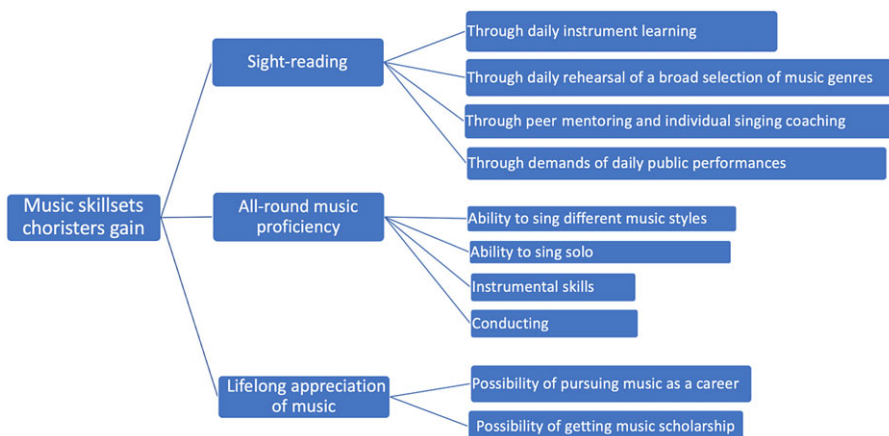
Music skillsets choristers gain

Sight-reading

Through daily instrument learning

Through daily rehearsal of a broad selection of music genres

Through peer mentoring and individual singing coaching

Through demands of daily public performances

All-round music proficiency

Ability to sing different music styles

Ability to sing solo

Instrumental skills

Conducting

Lifelong appreciation of music

Possibility of pursuing music as a career

Possibility of getting music scholarship